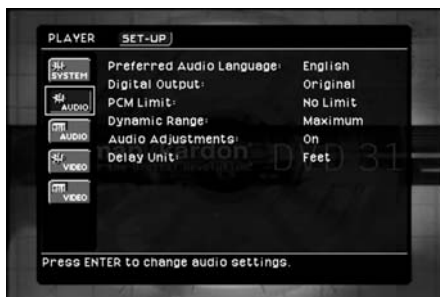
PLAYER SET-UP

SYSTEM
AUDIO
AUDIO
VIDEO
VIDEO

Preferred Audio Language: English
Digital Output: Original
PCM Limit: No Limit
Dynamic Range: Maximum
Audio Adjustments: On
Delay Unit: Feet

Press ENTER to change audio settings.